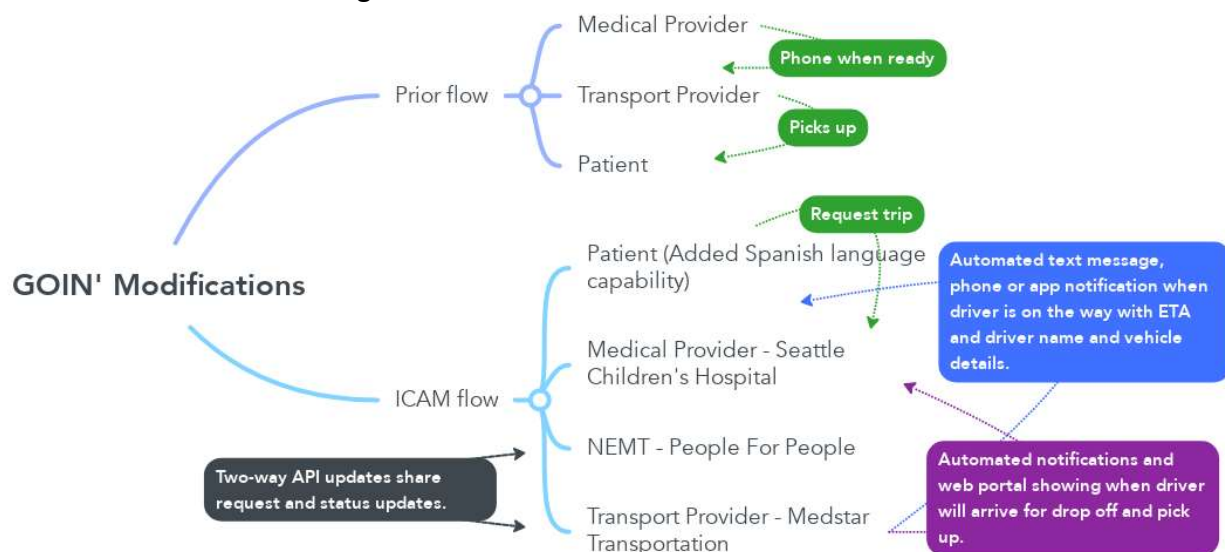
GOIN' Modifications

Prior flow

Medical Provider

Phone when ready

Transport Provider

Picks up

Patient

ICAM flow

Request trip

Patient (Added Spanish language capability)

Automated text message, phone or app notification when driver is on the way with ETA and driver name and vehicle details.

Medical Provider - Seattle Children's Hospital

NEMT - People For People

Two-way API updates share request and status updates.

Transport Provider - Medstar Transportation

Automated notifications and web portal showing when driver will arrive for drop off and pick up.